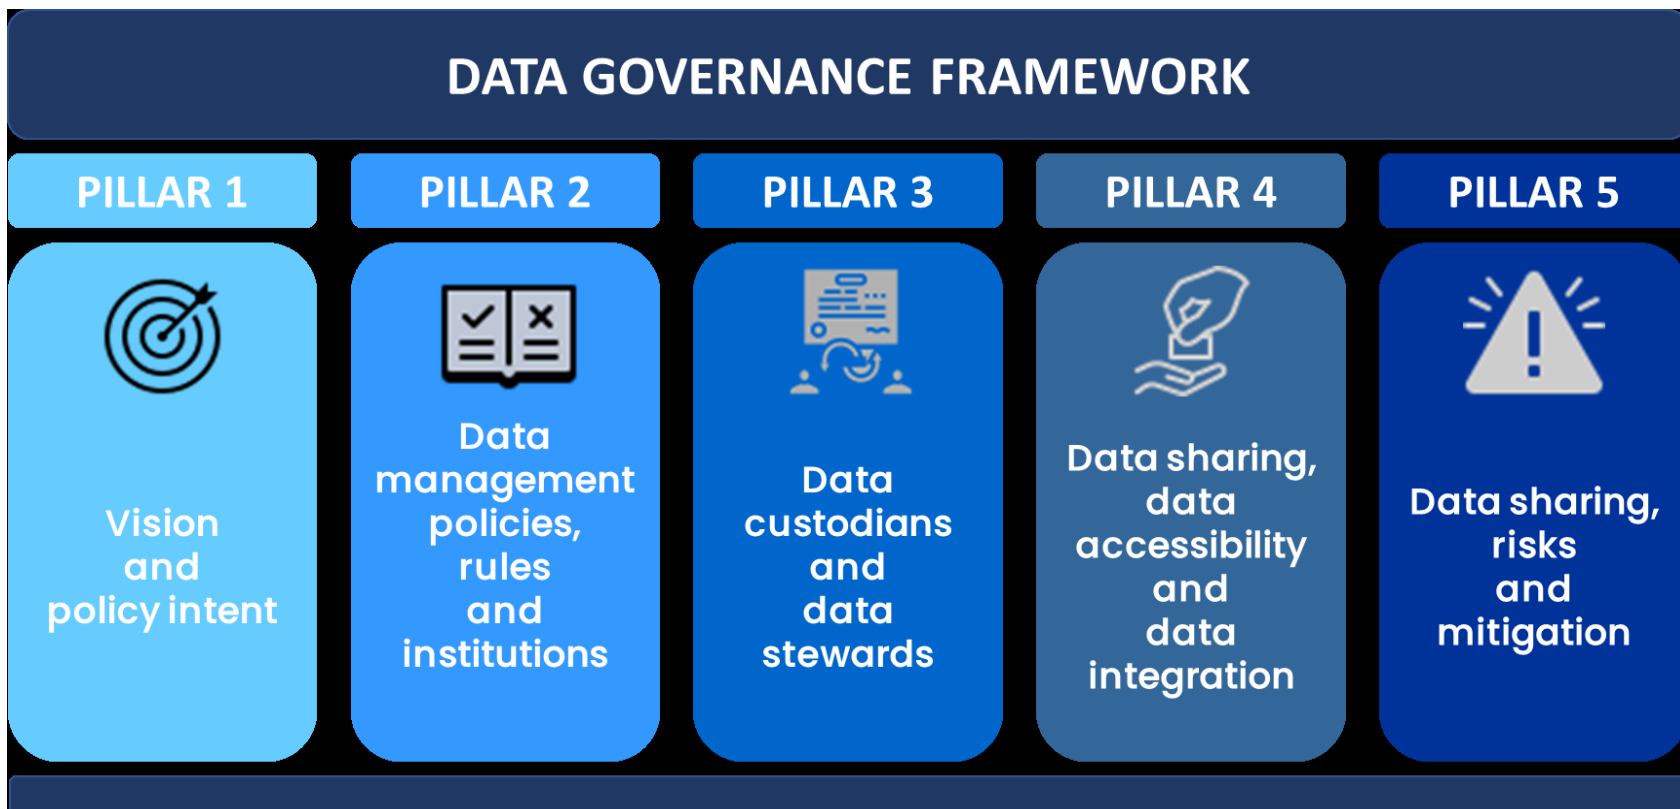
DATA GOVERNANCE FRAMEWORK

PILLAR 1

Vision and policy intent

PILLAR 2

Data management policies, rules and institutions

PILLAR 3

Data custodians and data stewards

PILLAR 4

Data sharing, data accessibility and data integration

PILLAR 5

Data sharing, risks and mitigation